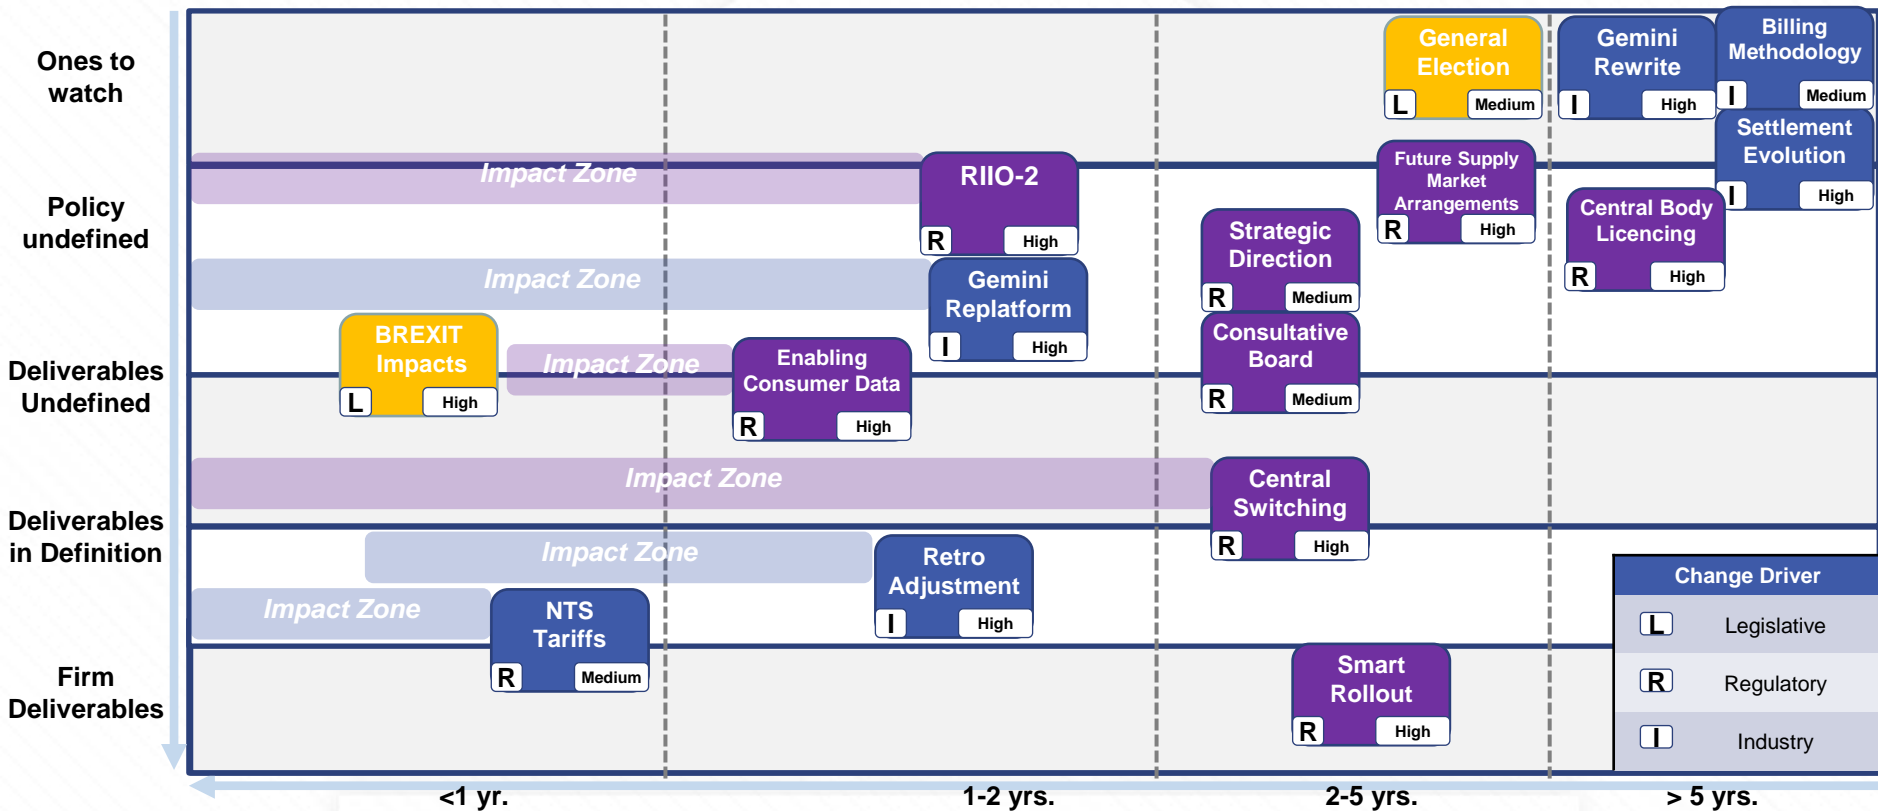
Ones to watch

Policy undefined

Deliverables Undefined

Deliverables in Definition

Firm Deliverables

General Election
L Medium

Gemini Rewrite
I High

Billing Methodology
I Medium

Settlement Evolution
I High

Impact Zone

RIIO-2
R High

Future Supply Market Arrangements
R High

Central Body Licencing
R High

Strategic Direction
R Medium

Impact Zone

Gemini Replatform
I High

BREXIT Impacts
L High

Impact Zone

Enabling Consumer Data
R High

Consultative Board
R Medium

Impact Zone

Central Switching
R High

Impact Zone

Retro Adjustment
I High

Impact Zone

NTS Tariffs
R Medium

Smart Rollout
R High

| Change Driver | |
|---|---|
| L | Legislative |
| R | Regulatory |
| I | Industry |

<1 yr.
1-2 yrs.
2-5 yrs.
> 5 yrs.